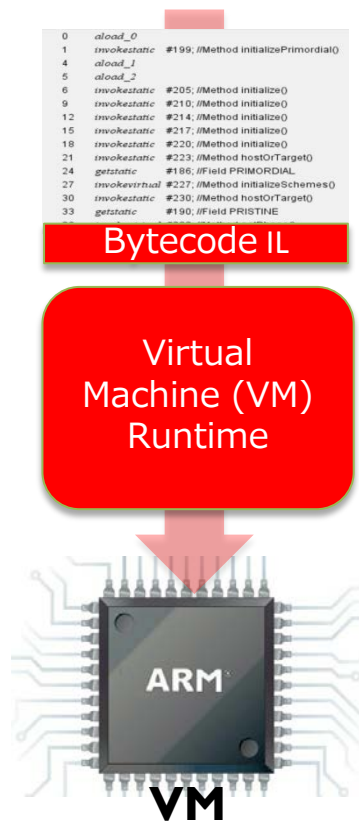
| | | |
|---|---|---|
| 0 | aload_0 | |
| 1 | invokestatic | #199; //Method initializePrimordial() |
| 4 | aload_1 | |
| 5 | aload_2 | |
| 6 | invokestatic | #205; //Method initialize() |
| 9 | invokestatic | #210; //Method initialize() |
| 12 | invokestatic | #214; //Method initialize() |
| 15 | invokestatic | #217; //Method initialize() |
| 18 | invokestatic | #220; //Method initialize() |
| 21 | invokestatic | #223; //Method hostOrTarget() |
| 24 | getstatic | #186; //Field PRIMORDIAL |
| 27 | invokevirtual | #227; //Method initializeSchemes() |
| 30 | invokestatic | #230; //Method hostOrTarget() |
| 33 | getstatic | #190; //Field PRISTINE |

Bytecode IL

Virtual Machine (VM) Runtime

ARM

VM